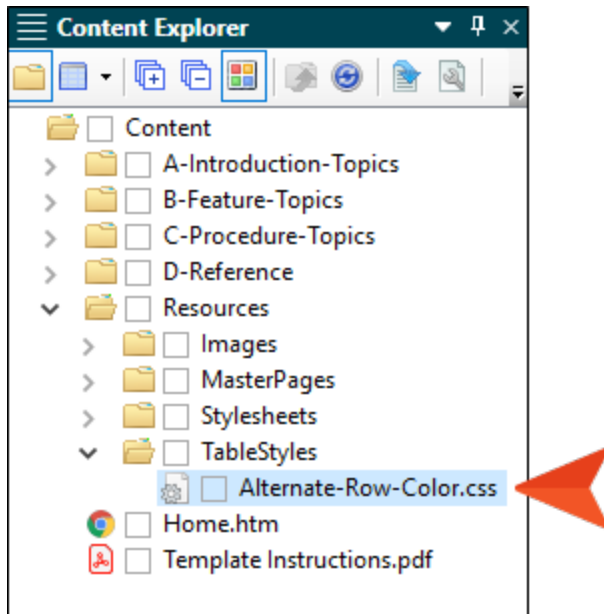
Content Explorer

Content
A-Introduction-Topics
B-Feature-Topics
C-Procedure-Topics
D-Reference
Resources
Images
MasterPages
Stylesheets
TableStyles
Alternate-Row-Color.css
Home.htm
Template Instructions.pdf